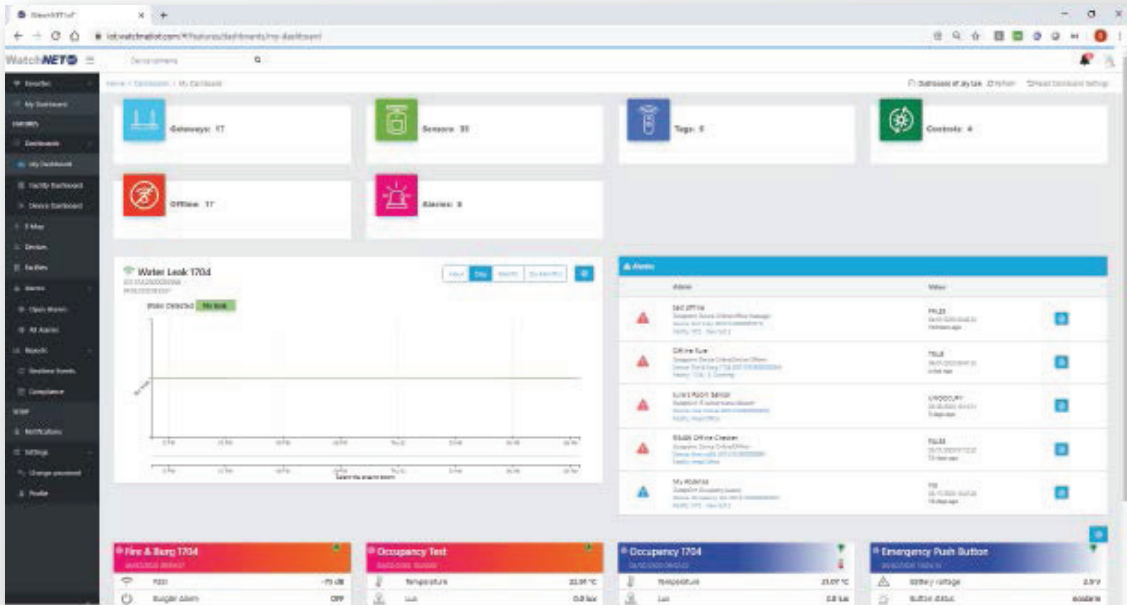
WatchNET® ≡

Gateways: 17

Sensors: 35

Tags: 5

Controls: 4

Offline: 17

Alarms: 5

Water Leak 1704

Water Detected No leak

Hour Day Month

Alarms

Alarm

Value

Fire & Burg 1704

RSSI -75 dB

Burglar Alarm OFF

Occupancy Test

Temperature 22.06 °C

Lux 0.0 lux

Occupancy 1704

Temperature 21.07 °C

Lux 2.0 lux

Emergency Push Button

Battery voltage 2.9 V

Button status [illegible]